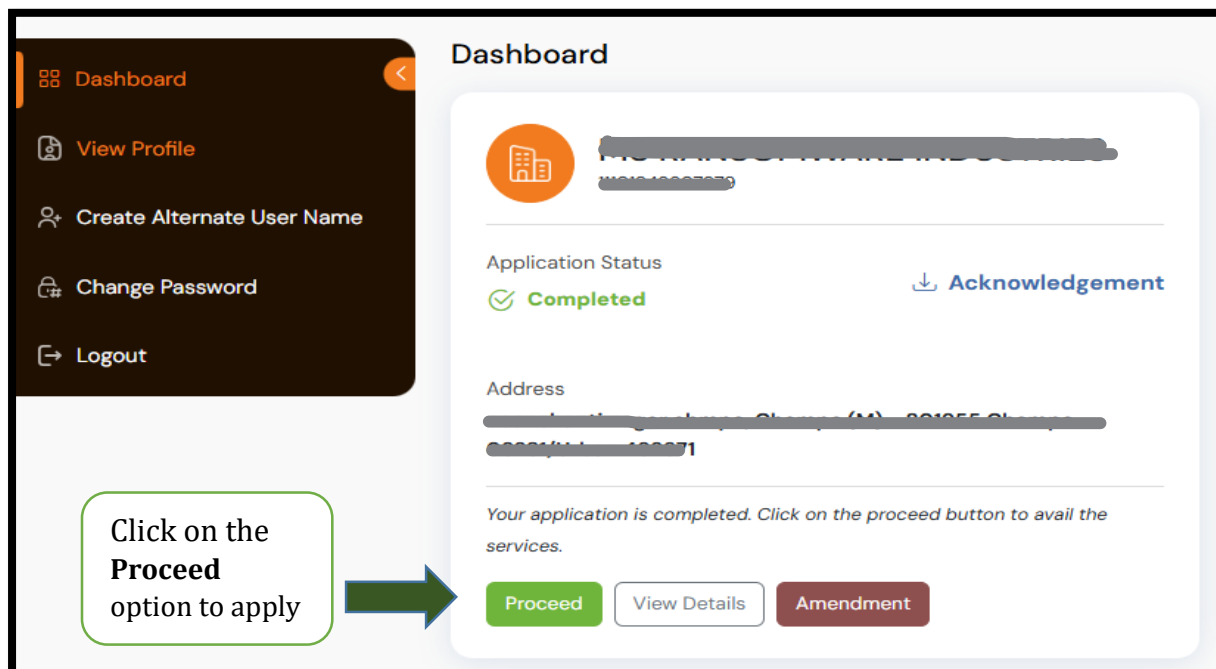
Dashboard

View Profile

Create Alternate User Name

Change Password

Logout

Dashboard

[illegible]

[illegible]

Application Status

Completed

Acknowledgement

Address

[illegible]

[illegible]1

Your application is completed. Click on the proceed button to avail the services.

Click on the **Proceed** option to apply

Proceed

View Details

Amendment